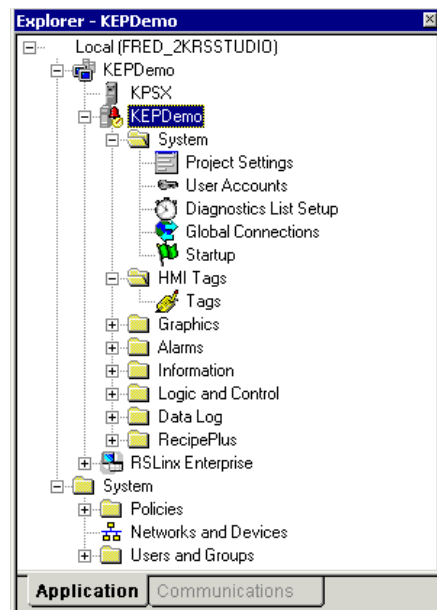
Explorer - KEPDemo

Local (FRED_2KRSSTUDIO)
KEPDemo
KPSX
KEPDemo
System
Project Settings
User Accounts
Diagnostics List Setup
Global Connections
Startup
HMI Tags
Tags
Graphics
Alarms
Information
Logic and Control
Data Log
RecipePlus
RSLinx Enterprise
System
Policies
Networks and Devices
Users and Groups

Application | Communications